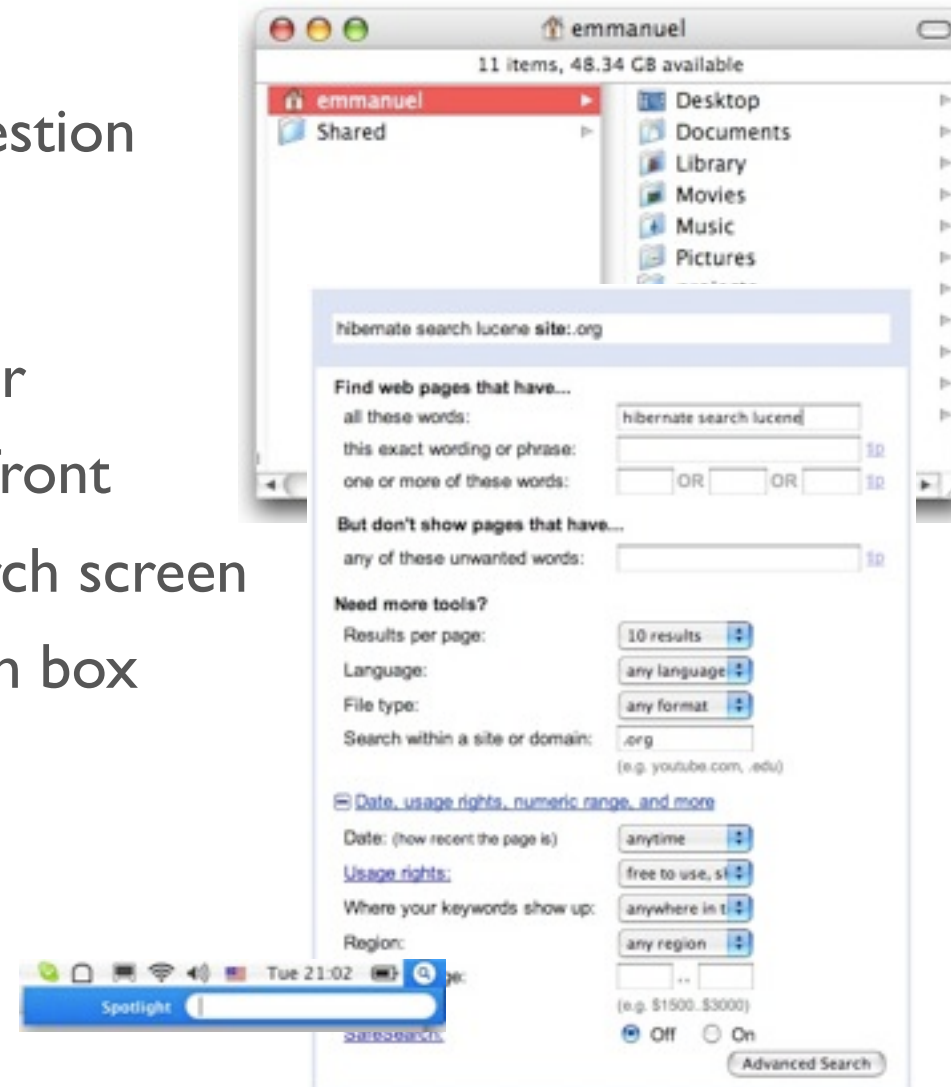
estion

r
ront
ch screen
n box

emmanuel
11 items, 48.34 GB available
emmanuel
Shared
Desktop
Documents
Library
Movies
Music
Pictures

hibernate search lucene **site**:.org

**Find web pages that have...**
all these words: hibernate search lucene
this exact wording or phrase: tip
one or more of these words: OR OR tip

**But don't show pages that have...**
any of these unwanted words: tip

**Need more tools?**
Results per page: 10 results
Language: any language
File type: any format
Search within a site or domain: .org
(e.g. youtube.com, .edu)

Date, usage rights, numeric range, and more
Date: (how recent the page is) anytime
Usage rights: free to use, sl
Where your keywords show up: anywhere in t
Region: any region
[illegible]ge: ..
(e.g. $1500..$3000)
SafeSearch: Off On
Advanced Search

Tue 21:02
Spotlight